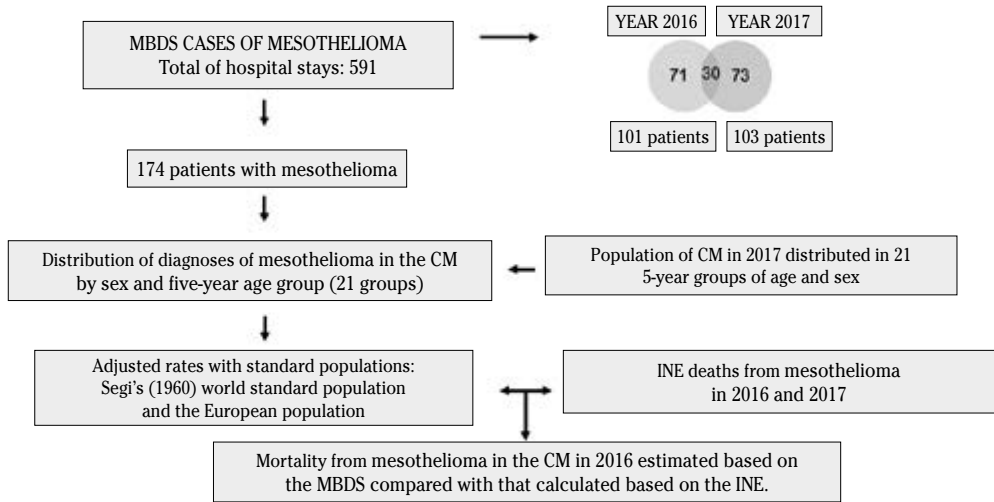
MBDS CASES OF MESOTHELIOMA
Total of hospital stays: 591

YEAR 2016

YEAR 2017

71 30 73

101 patients

103 patients

174 patients with mesothelioma

Distribution of diagnoses of mesothelioma in the CM by sex and five-year age group (21 groups)

Population of CM in 2017 distributed in 21 5-year groups of age and sex

Adjusted rates with standard populations: Segi's (1960) world standard population and the European population

INE deaths from mesothelioma in 2016 and 2017

Mortality from mesothelioma in the CM in 2016 estimated based on the MBDS compared with that calculated based on the INE.